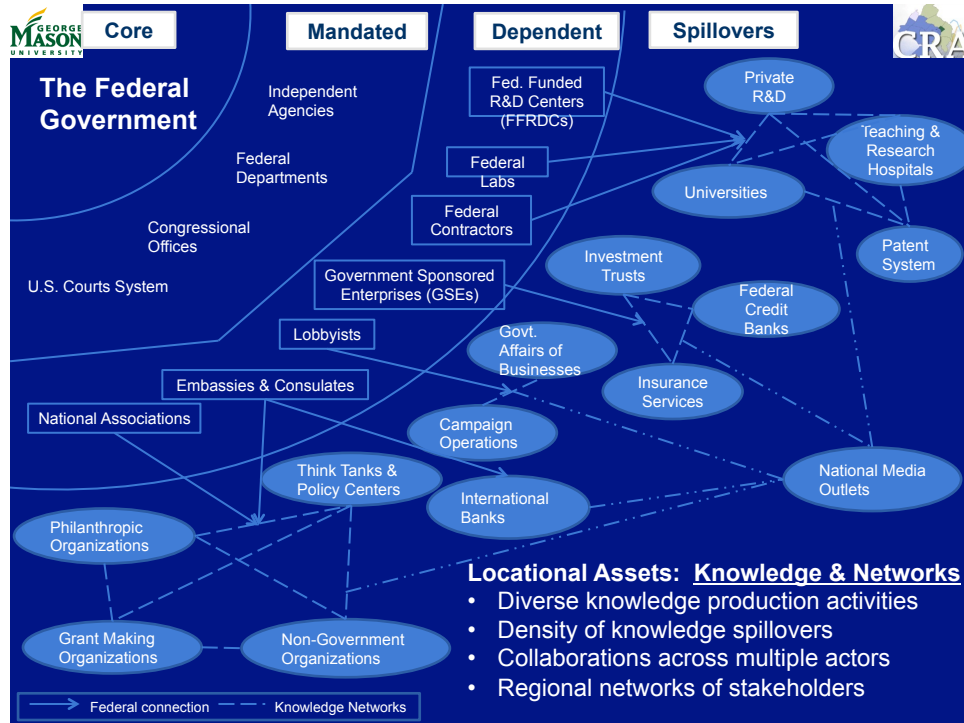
GEORGE MASON UNIVERSITY

Core

Mandated

Dependent

Spillovers

CRA

The Federal Government

Independent Agencies

Federal Departments

Congressional Offices

U.S. Courts System

Fed. Funded R&D Centers (FFRDCs)

Federal Labs

Federal Contractors

Government Sponsored Enterprises (GSEs)

Lobbyists

Embassies & Consulates

National Associations

Private R&D

Teaching & Research Hospitals

Universities

Patent System

Investment Trusts

Federal Credit Banks

Govt. Affairs of Businesses

Insurance Services

Campaign Operations

National Media Outlets

Think Tanks & Policy Centers

International Banks

Philanthropic Organizations

Grant Making Organizations

Non-Government Organizations

Locational Assets: Knowledge & Networks
• Diverse knowledge production activities
• Density of knowledge spillovers
• Collaborations across multiple actors
• Regional networks of stakeholders

Federal connection
Knowledge Networks